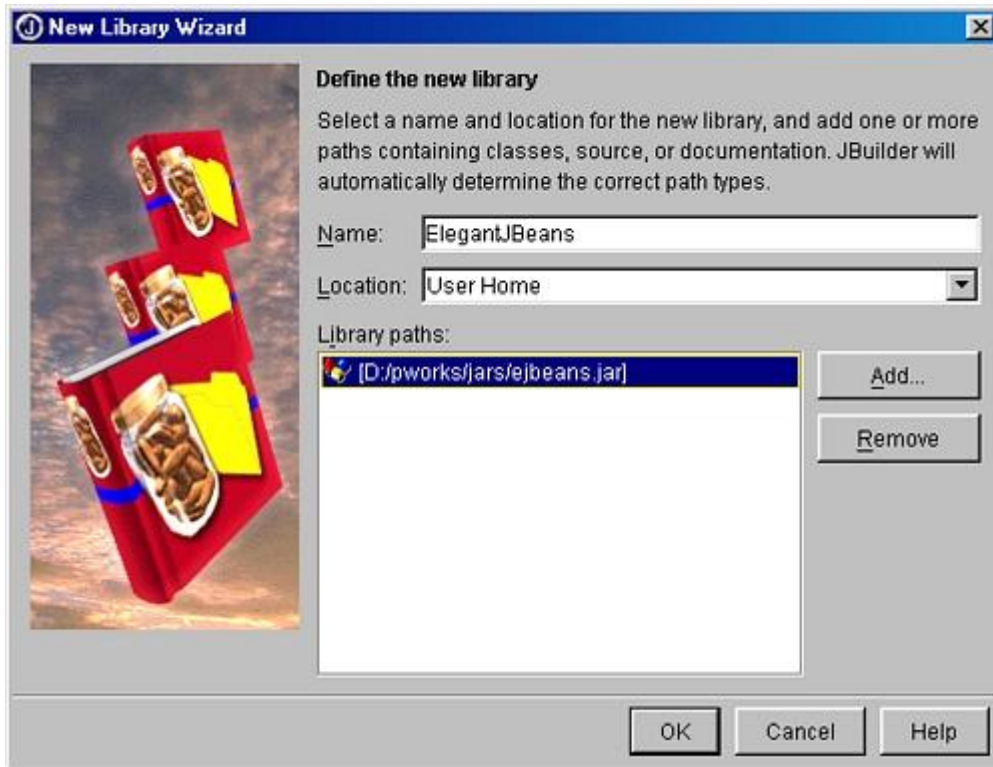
New Library Wizard

Define the new library

Select a name and location for the new library, and add one or more paths containing classes, source, or documentation. JBuilder will automatically determine the correct path types.

Name: ElegantJBeans

Location: User Home

Library paths:

[D:/pworks/jars/ejbeans.jar]

Add...

Remove

OK

Cancel

Help